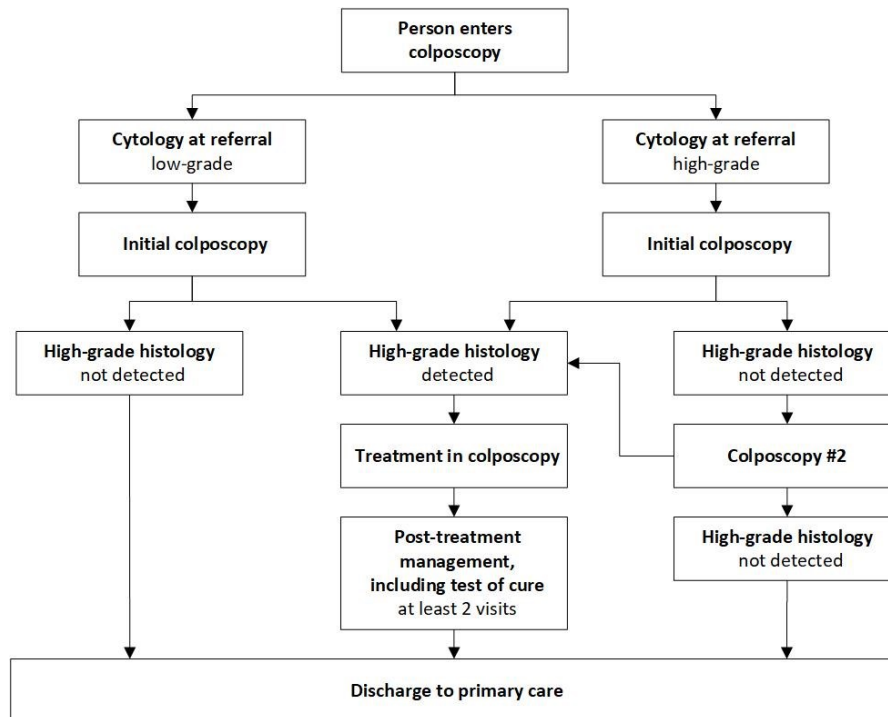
Person enters colposcopy

Cytology at referral
low-grade

Initial colposcopy

Cytology at referral
high-grade

Initial colposcopy

High-grade histology
not detected

High-grade histology
detected

High-grade histology
not detected

Treatment in colposcopy

Colposcopy #2

Post-treatment management, including test of cure
at least 2 visits

High-grade histology
not detected

Discharge to primary care